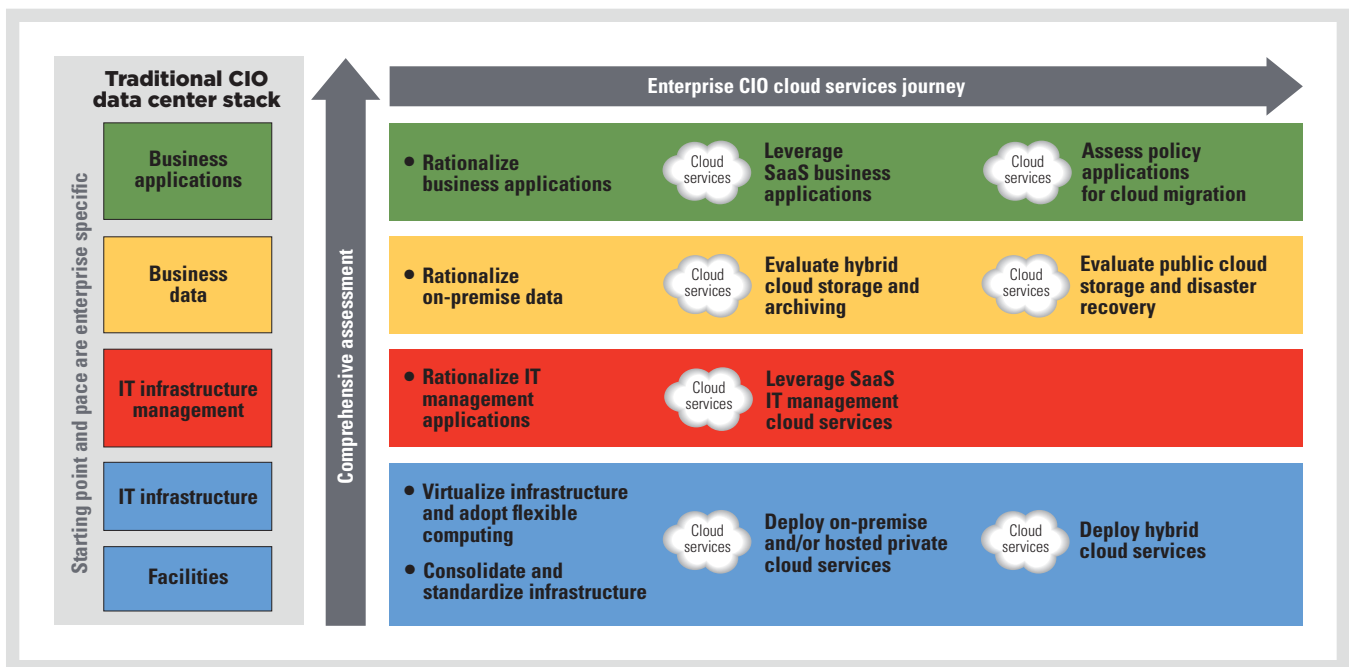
Traditional CIO data center stack

Starting point and pace are enterprise specific

Business applications

Business data

IT infrastructure management

IT infrastructure

Facilities

Comprehensive assessment

Enterprise CIO cloud services journey

• Rationalize business applications

Cloud services

Leverage SaaS business applications

Cloud services

Assess policy applications for cloud migration

• Rationalize on-premise data

Cloud services

Evaluate hybrid cloud storage and archiving

Cloud services

Evaluate public cloud storage and disaster recovery

• Rationalize IT management applications

Cloud services

Leverage SaaS IT management cloud services

• Virtualize infrastructure and adopt flexible computing

• Consolidate and standardize infrastructure

Cloud services

Deploy on-premise and/or hosted private cloud services

Cloud services

Deploy hybrid cloud services